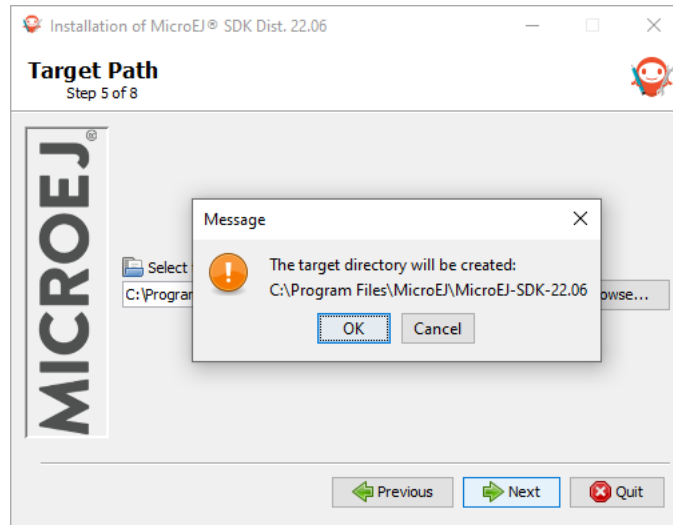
Installation of MicroEJ® SDK Dist. 22.06

Target Path
Step 5 of 8

MICROEJ®

Select
C:\Program
owse...

Message

The target directory will be created:
C:\Program Files\MicroEJ\MicroEJ-SDK-22.06

OK Cancel

Previous Next Quit